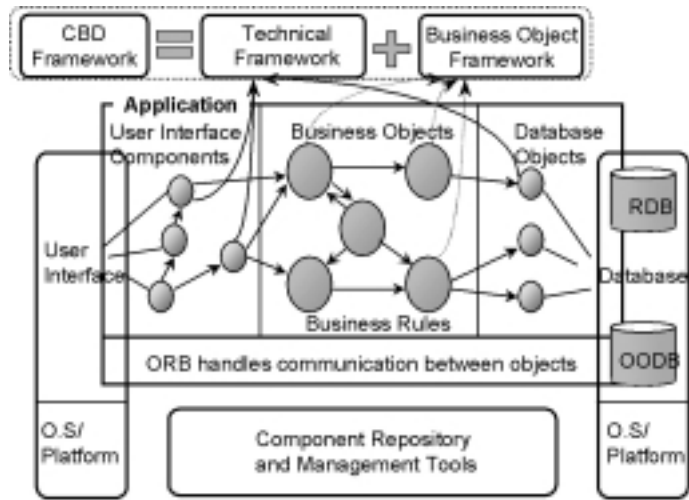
CBD Framework

Technical Framework

Business Object Framework

Application

User Interface Components

Business Objects

Database Objects

User Interface

Business Rules

RDB

Database

ORB handles communication between objects

OODB

O.S/ Platform

Component Repository and Management Tools

O.S/ Platform